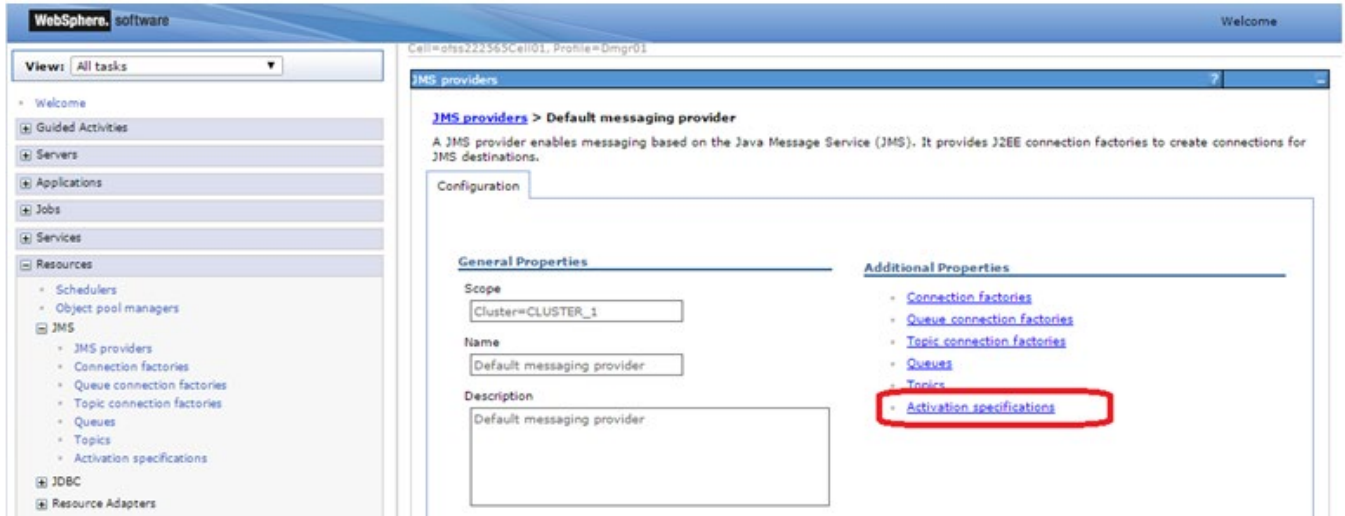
WebSphere. software

Welcome

View: All tasks

Welcome
Guided Activities
Servers
Applications
Jobs
Services
Resources
Schedulers
Object pool managers
JMS
JMS providers
Connection factories
Queue connection factories
Topic connection factories
Queues
Topics
Activation specifications
JDBC
Resource Adapters

Cell=ofss222565Cell01, Profile=Dmgr01

JMS providers

?

JMS providers > Default messaging provider

A JMS provider enables messaging based on the Java Message Service (JMS). It provides J2EE connection factories to create connections for JMS destinations.

Configuration

General Properties

Scope

Cluster=CLUSTER_1

Name

Default messaging provider

Description

Default messaging provider

Additional Properties

Connection factories
Queue connection factories
Topic connection factories
Queues
Topics
Activation specifications